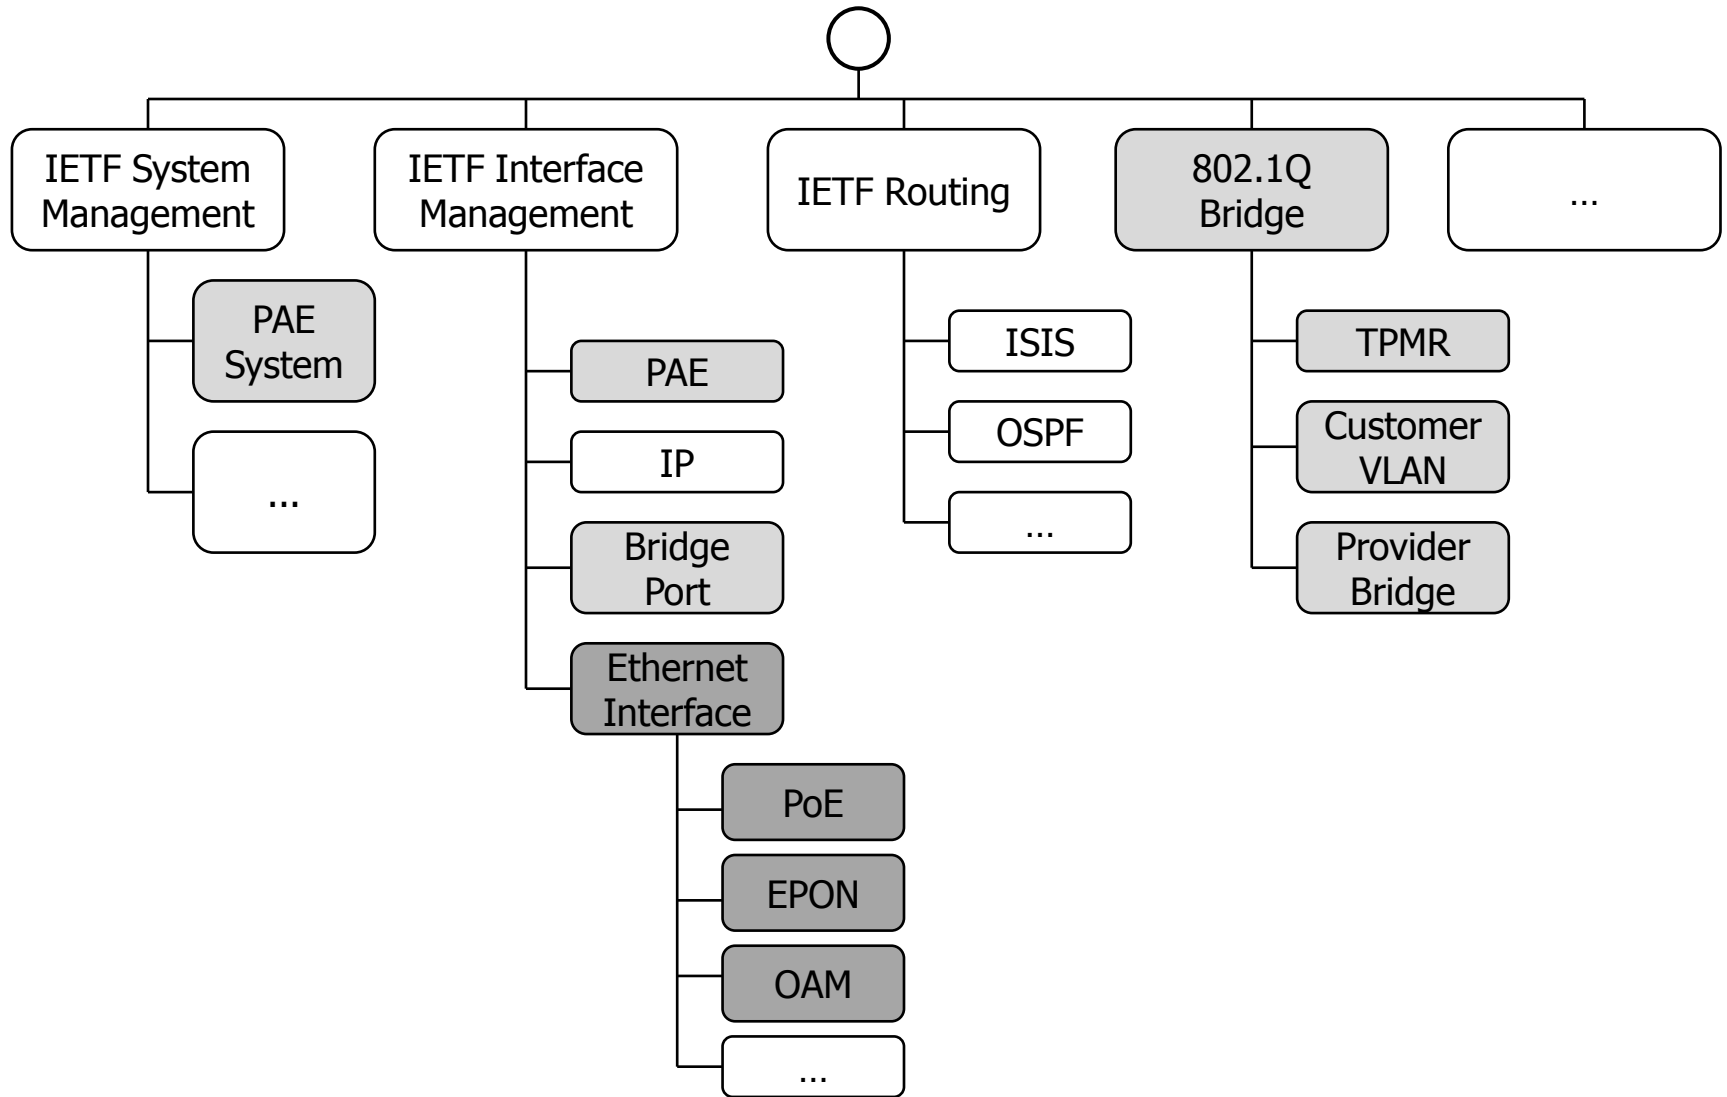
IETF System Management

PAE System

...

IETF Interface Management

PAE

IP

Bridge Port

Ethernet Interface

PoE

EPON

OAM

...

IETF Routing

ISIS

OSPF

...

802.1Q Bridge

TPMR

Customer VLAN

Provider Bridge

...